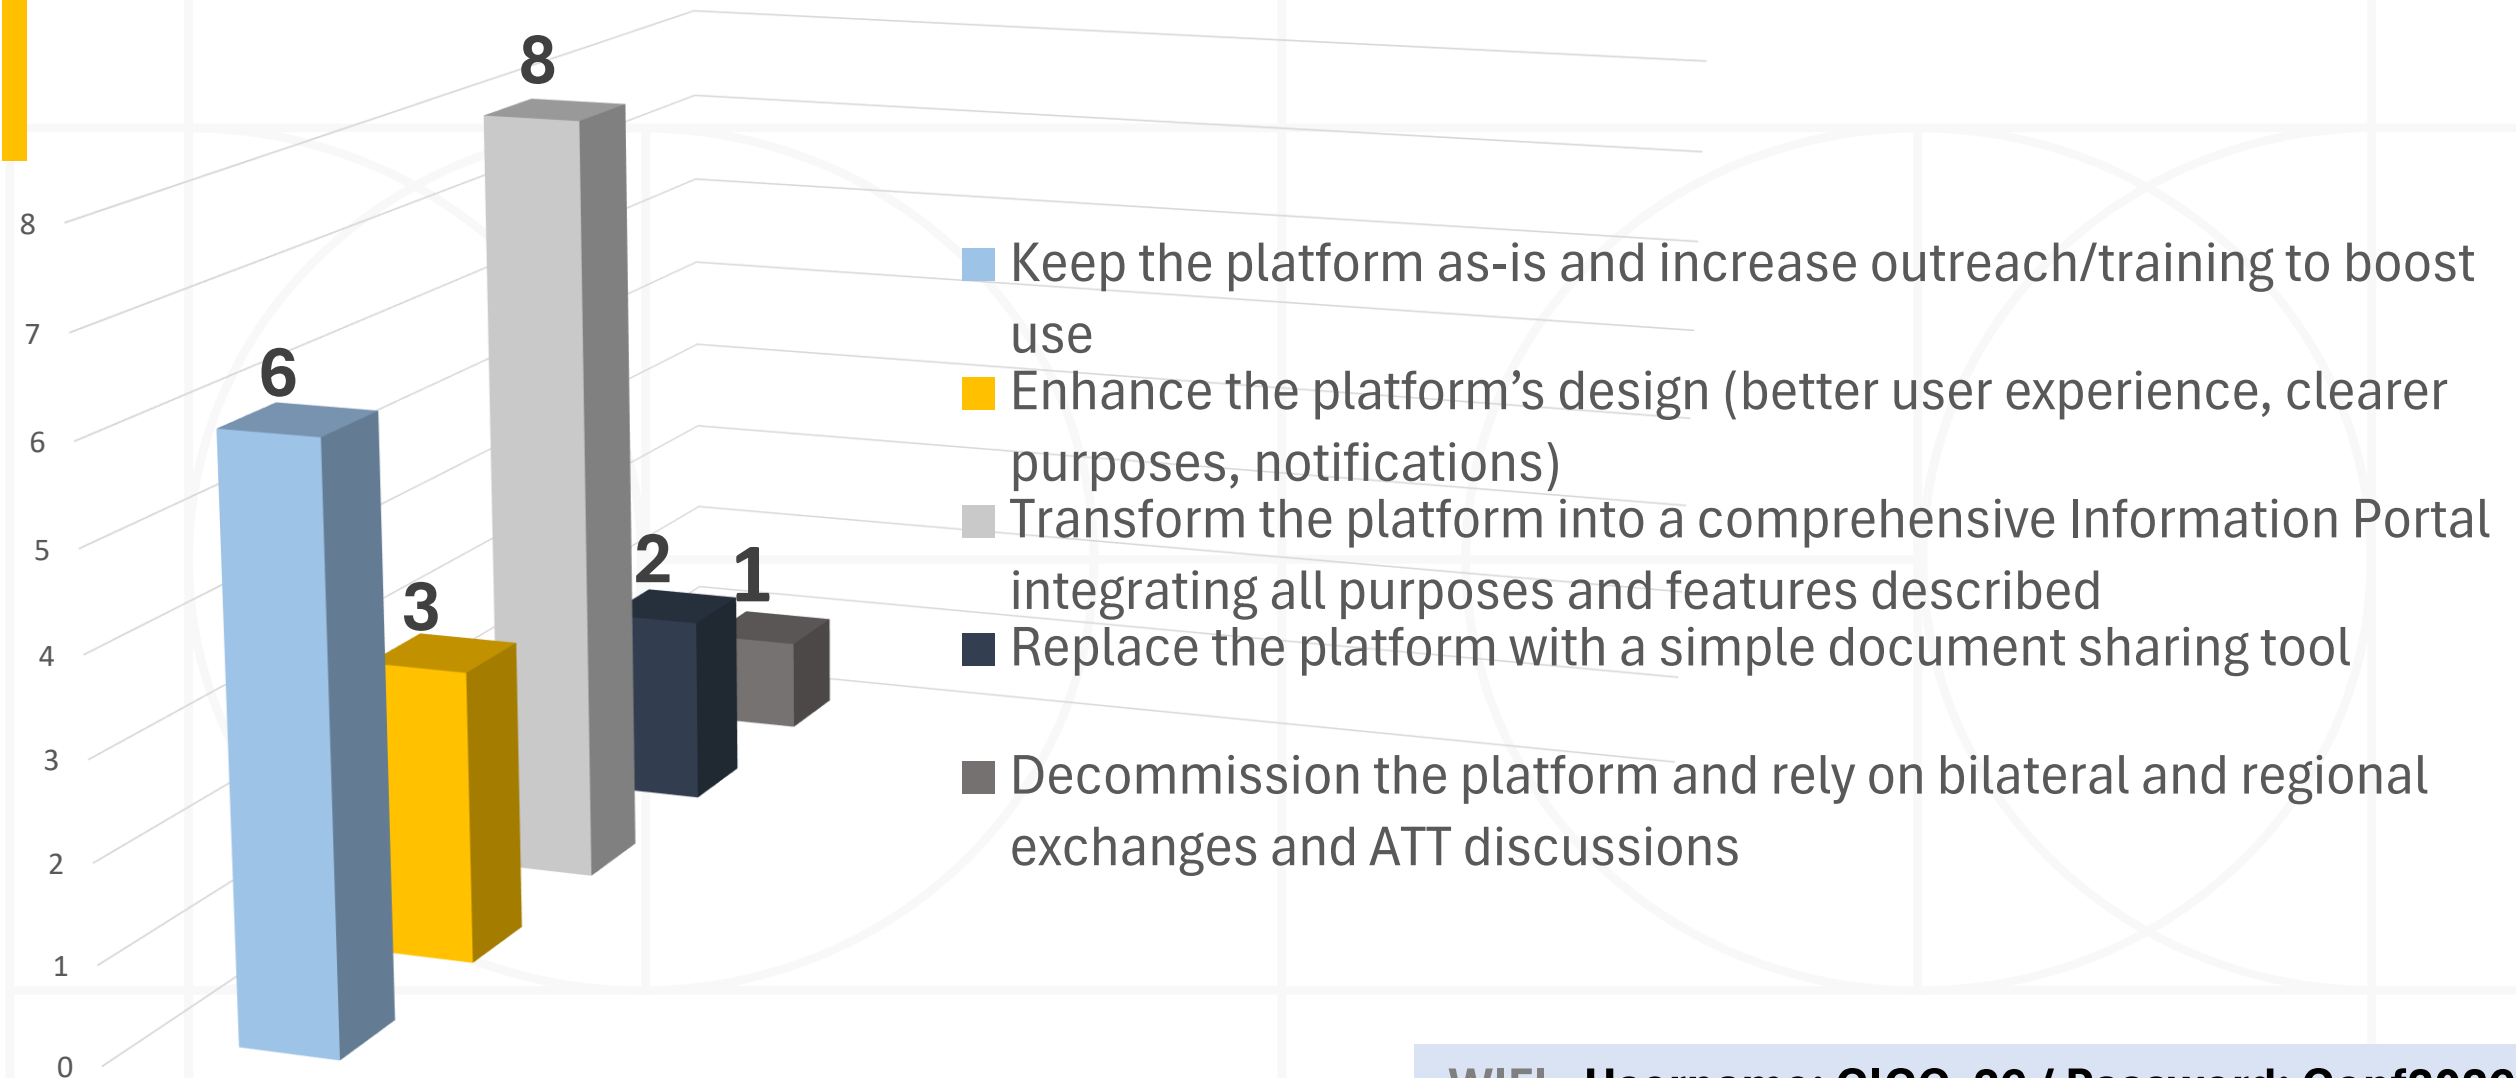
8
6
3
2
1
8
7
6
5
4
3
2
1
0

Keep the platform as-is and increase outreach/training to boost use
Enhance the platform’s design (better user experience, clearer purposes, notifications)
Transform the platform into a comprehensive Information Portal integrating all purposes and features described
Replace the platform with a simple document sharing tool
Decommission the platform and rely on bilateral and regional exchanges and ATT discussions

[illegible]